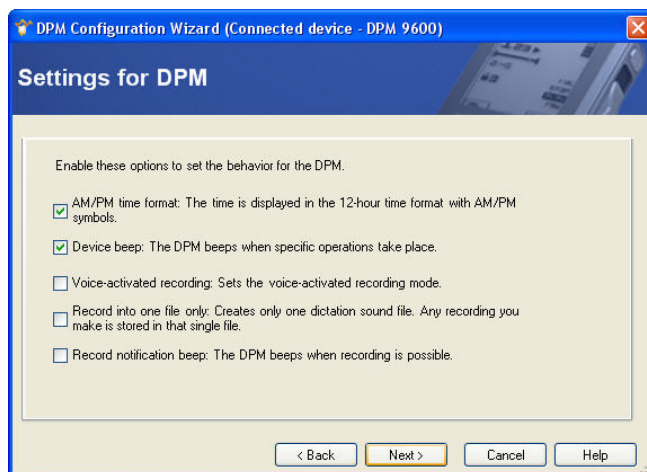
DPM Configuration Wizard (Connected device - DPM 9600)

Settings for DPM

Enable these options to set the behavior for the DPM.

☑ AM/PM time format: The time is displayed in the 12-hour time format with AM/PM symbols.

☑ Device beep: The DPM beeps when specific operations take place.

☐ Voice-activated recording: Sets the voice-activated recording mode.

☐ Record into one file only: Creates only one dictation sound file. Any recording you make is stored in that single file.

☐ Record notification beep: The DPM beeps when recording is possible.

< Back | Next > | Cancel | Help